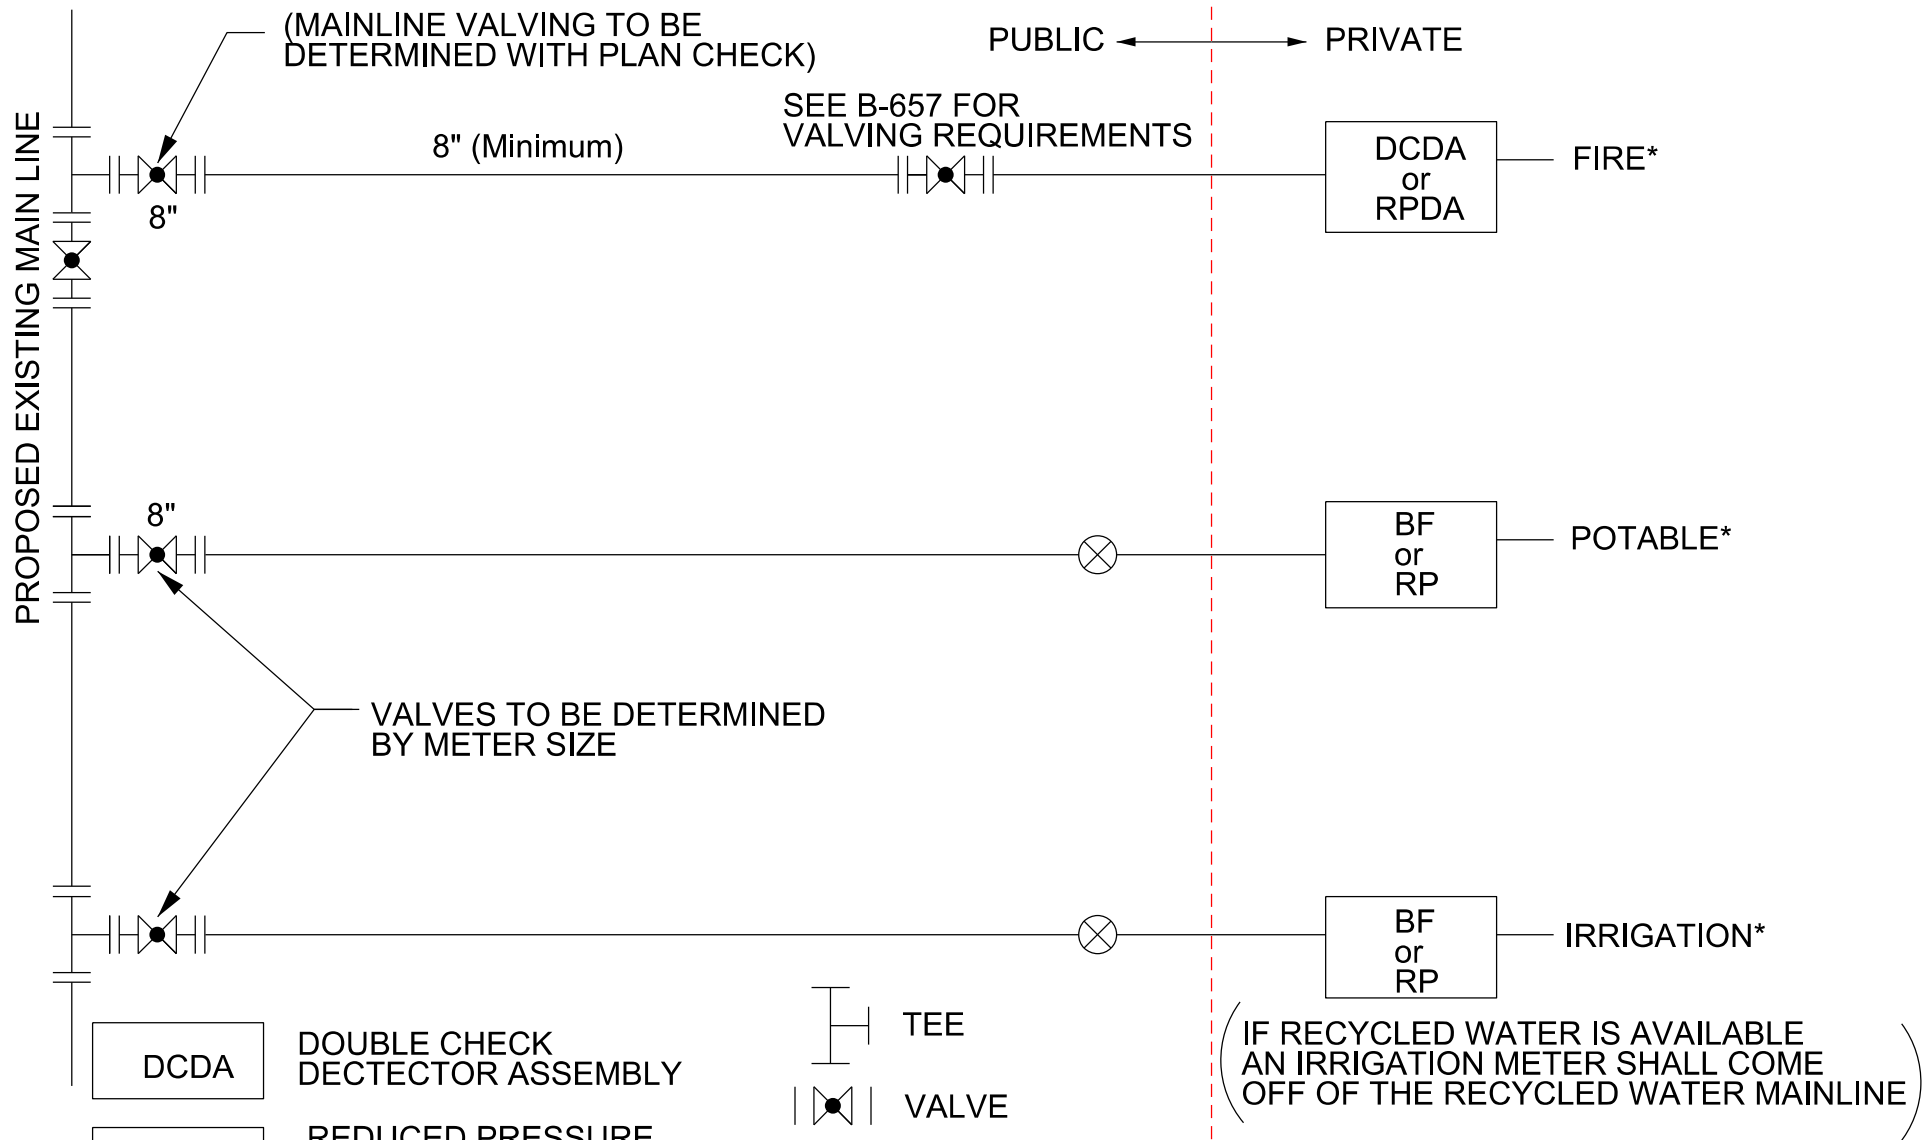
(MAINLINE VALVING TO BE DETERMINED WITH PLAN CHECK)

PUBLIC PRIVATE

PROPOSED EXISTING MAIN LINE

SEE B-657 FOR VALVING REQUIREMENTS

8" (Minimum)

8"

DCDA or RPDA

FIRE*

8"

BF or RP

POTABLE*

VALVES TO BE DETERMINED BY METER SIZE

BF or RP

IRRIGATION*

DCDA

DOUBLE CHECK DECTECTOR ASSEMBLY

TEE

VALVE

IF RECYCLED WATER IS AVAILABLE AN IRRIGATION METER SHALL COME OFF OF THE RECYCLED WATER MAINLINE

REDUCED PRESSURE